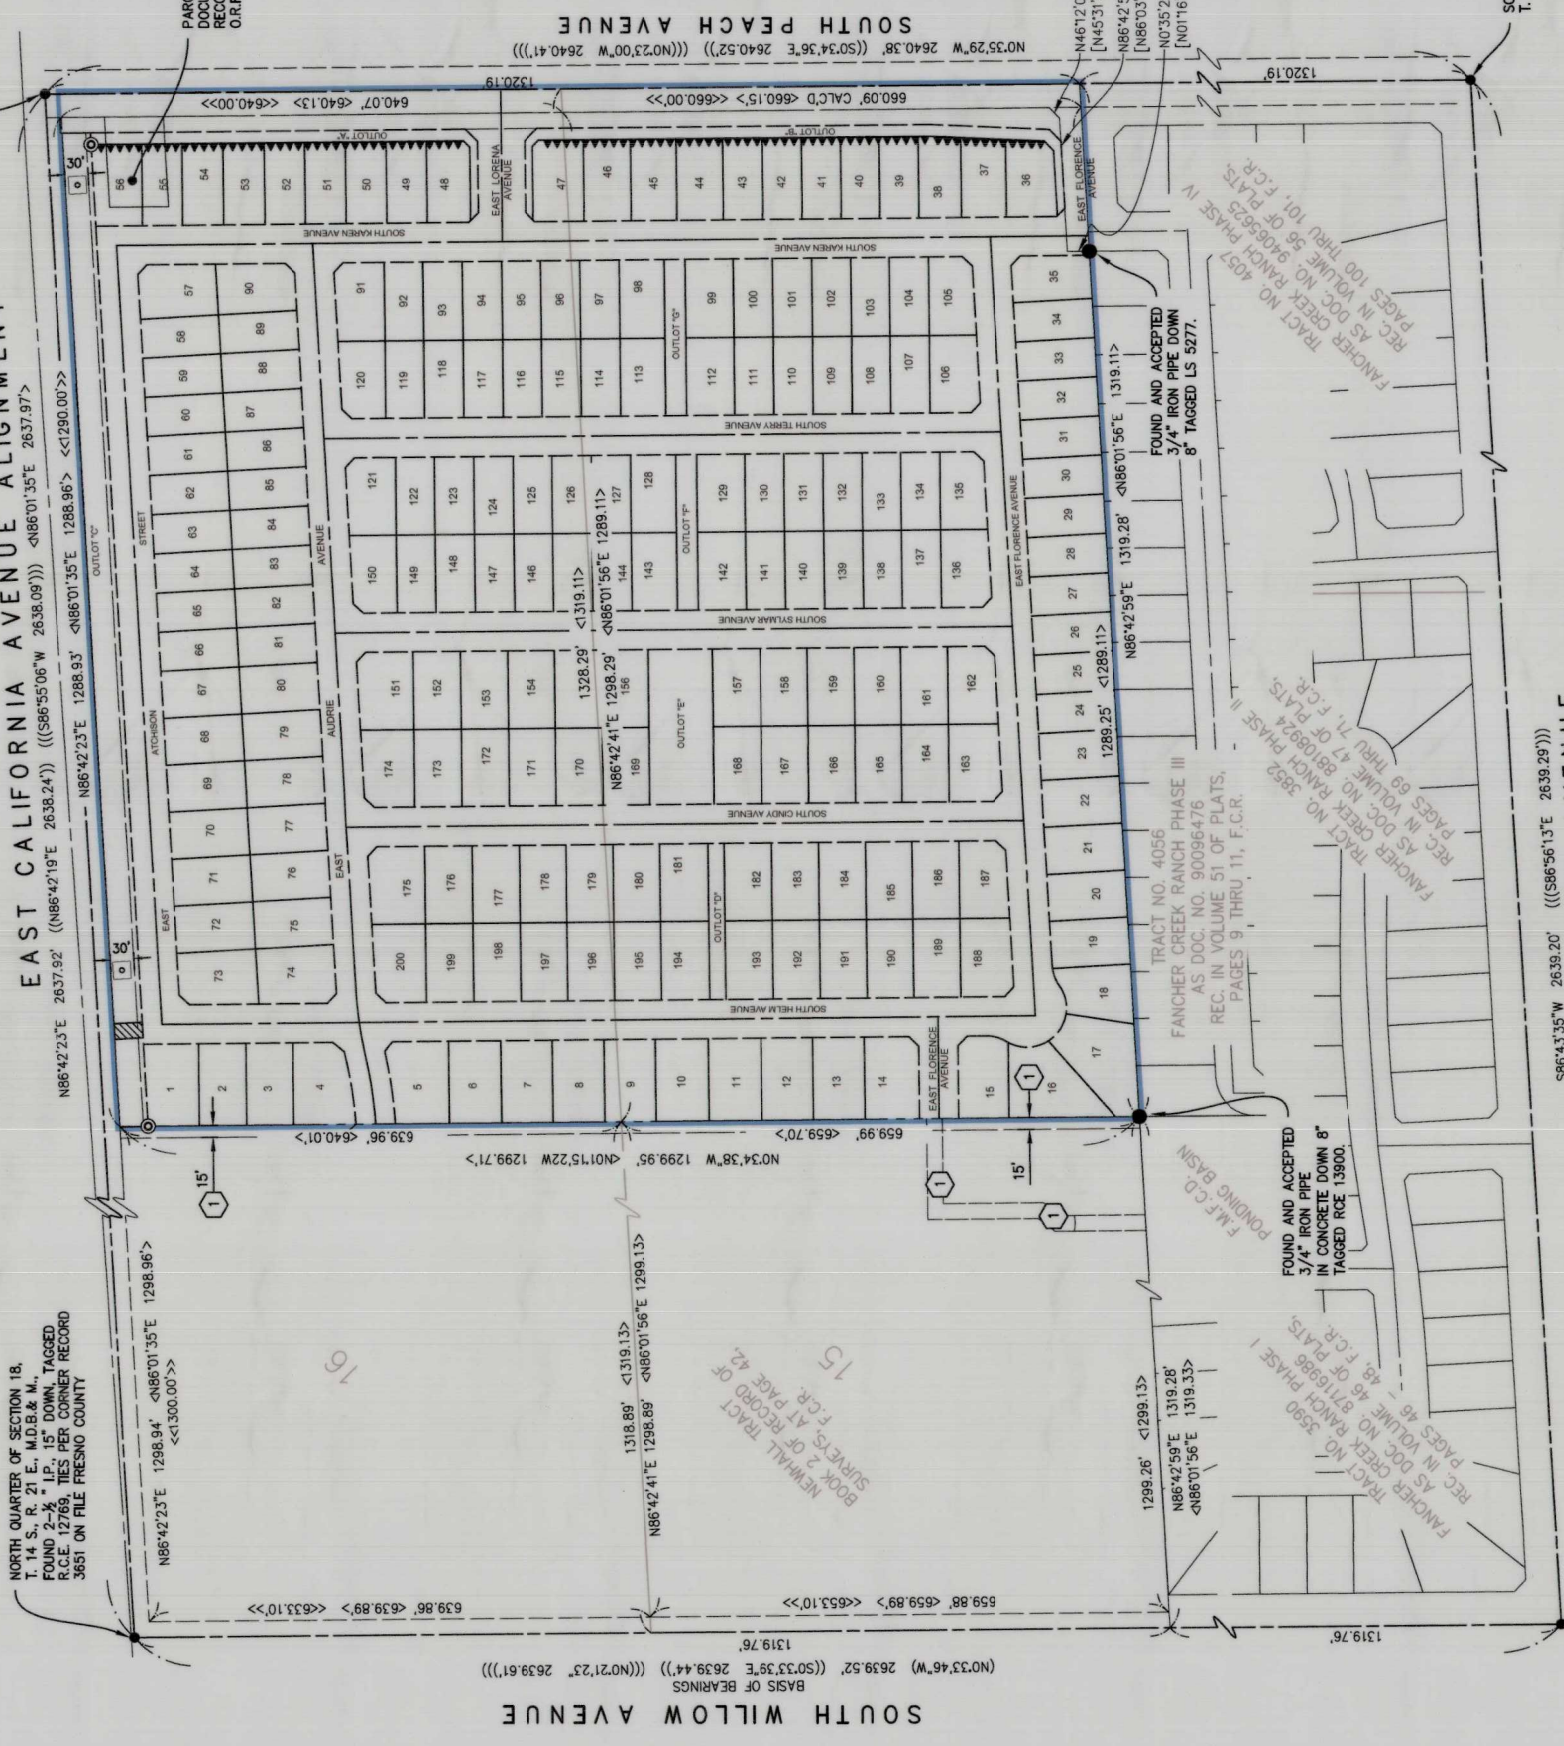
SOUTH PEACH AVENUE

N0°35'29"W 2640.38' ((S0°34'36"E 2640.52')) (((N0°23'00"W 2640.41')))

1320.19'

660.09' CALC'D <660.15'> <<660.00'>>

640.07' <640.13'> <<640.00'>>

N46°12'0
[N45°31'
[N86°42'5
[N86°03'
N0°35'2
[N01°16'

EAST CALIFORNIA AVENUE ALIGNMENT

N86°42'23"E 2637.92' ((N86°42'19"E 2638.24')) (((S86°55'06"W 2638.09'))) <N86°01'35"E 2637.97'>

N86°42'23"E 1288.93' <N86°01'35"E 1288.96'> <<1290.00'>>

OUTLOT "A"
OUTLOT "B"
OUTLOT "C"
OUTLOT "D"
OUTLOT "E"
OUTLOT "F"
OUTLOT "G"

30'
30'

EAST LORENA AVENUE
EAST FLORENCE AVENUE
SOUTH KAREN AVENUE
SOUTH TERRY AVENUE
SOUTH SYLMAR AVENUE
SOUTH CINDY AVENUE
SOUTH HELM AVENUE
EAST ATCHISON STREET
EAST AUDRIE AVENUE

56 55 54 53 52 51 50 49 48 47 46 45 44 43 42 41 40 39 38 37 36 35 34 33 32 31 30 29 28 27 26 25 24 23 22 21 20 19 18 17 16 15 14 13 12 11 10 9 8 7 6 5 4 3 2 1

57 58 59 60 61 62 63 64 65 66 67 68 69 70 71 72 73 74 75 76 77 78 79 80 81 82 83 84 85 86 87 88 89 90

91 92 93 94 95 96 97 98 99 100 101 102 103 104 105 106 107 108 109 110 111 112 113 114 115 116 117 118 119 120

121 122 123 124 125 126 127 128 129 130 131 132 133 134 135 136 137 138 139 140 141 142 143 144 145 146 147 148 149 150

151 152 153 154 156 157 158 159 160 161 162 163 164 165 166 167 168 169 170 171 172 173 174

175 176 177 178 179 180 181 182 183 184 185 186 187 188 189 190 191 192 193 194 195 196 197 198 199 200

1328.29' <1319.11>
N86°42'41"E 1298.29' <N86°01'56"E 1289.11>

N86°42'59"E 1319.28' <N86°01'56"E 1319.11>
1289.25' <1289.11>

FOUND AND ACCEPTED 3/4" IRON PIPE DOWN 8" TAGGED LS 5277.

FANCHER CREEK RANCH PHASE IV TRACT NO. 4057 REC. AS DOC. NO. 94065625 REC. IN VOLUME 56 OF PLATS, PAGES 100 THRU 101, F.C.R.

TRACT NO. 4056 FANCHER CREEK RANCH PHASE III AS DOC. NO. 90096476 REC. IN VOLUME 51 OF PLATS, PAGES 9 THRU 11, F.C.R.

FANCHER CREEK RANCH PHASE II TRACT NO. 3852 REC. AS DOC. NO. 88108924 REC. IN VOLUME 47 OF PLATS, PAGES 69 THRU 71, F.C.R.

F.M.F.C.D. PONDING BASIN

FOUND AND ACCEPTED 3/4" IRON PIPE IN CONCRETE DOWN 8" TAGGED RCE 13900.

FANCHER CREEK RANCH PHASE I TRACT NO. 3590 REC. AS DOC. NO. 87116986 REC. IN VOLUME 46 OF PLATS, PAGES 46 - 48, F.C.R.

S86°43'35"W 2639.20' (((S86°56'13"E 2639.29')))

639.96' <640.01'>
659.99' <659.70'>
N0°34'38"W 1299.95' <N01°15'22W 1299.71'>

15'
15'
1
1
1

NORTH QUARTER OF SECTION 18, T. 14 S., R. 21 E., M.D.B.& M., FOUND 2-½" I.P., 15" DOWN, TAGGED R.C.E. 12769, TIES PER CORNER RECORD 3651 ON FILE FRESNO COUNTY

N86°42'23"E 1298.94' <N86°01'35"E 1298.96'> <<1300.00'>>

1318.89' <1319.13>
N86°42'41"E 1298.89' <N86°01'56"E 1299.13>

16
15

NEWHALL TRACT RECORD OF SURVEYS, BOOK 2 OF F.C.R. AT PAGE 42,

1299.26' <1299.13>
N86°42'59"E 1319.28'
<N86°01'56"E 1319.33>

639.86' <639.89'> <<633.10'>>
659.88' <659.89'> <<653.10'>>

1319.76'
1319.76'

BASIS OF BEARINGS
(N0°33'46"W) 2639.52' ((S0°33'39"E 2639.44')) (((N0°21'23" 2639.61')))

SOUTH WILLOW AVENUE

PAR
DOC
REC
O.R.

SO
T.